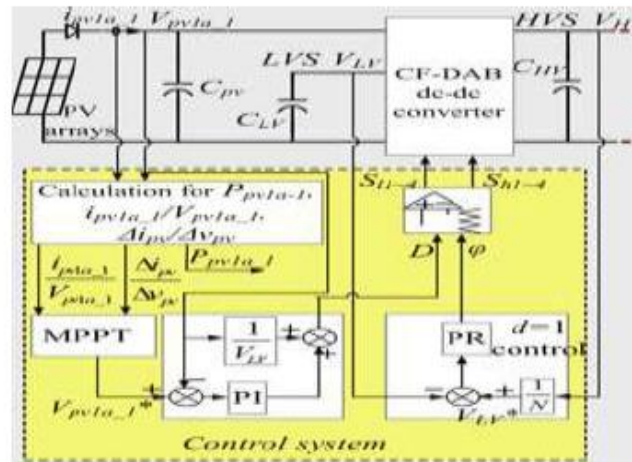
$i_{pv1a\_1}$ $V_{pv1a\_1}$ HVS $V_H$

LVS $V_{LV}$

CF-DAB dc-dc converter

$C_{pv}$

$C_{LV}$

$C_{HV}$

PV arrays

Calculation for $P_{pv1a\_1}$, $i_{pv1a\_1}/V_{pv1a\_1}$, $\Delta i_{pv}/\Delta v_{pv}$

$\frac{i_{pv1a\_1}}{V_{pv1a\_1}}$ $\frac{\Delta i_{pv}}{\Delta v_{pv}}$ $P_{pv1a\_1}$

$S_{l1-4}$ $S_{h1-4}$

$D$ $\varphi$

MPPT

$\frac{1}{V_{LV}}$ ±

+

PR

$d=1$ control

+ −

PI

$V_{pv1a\_1}*$

− +

$V_{LV}*$

+ $\frac{1}{N}$

Control system